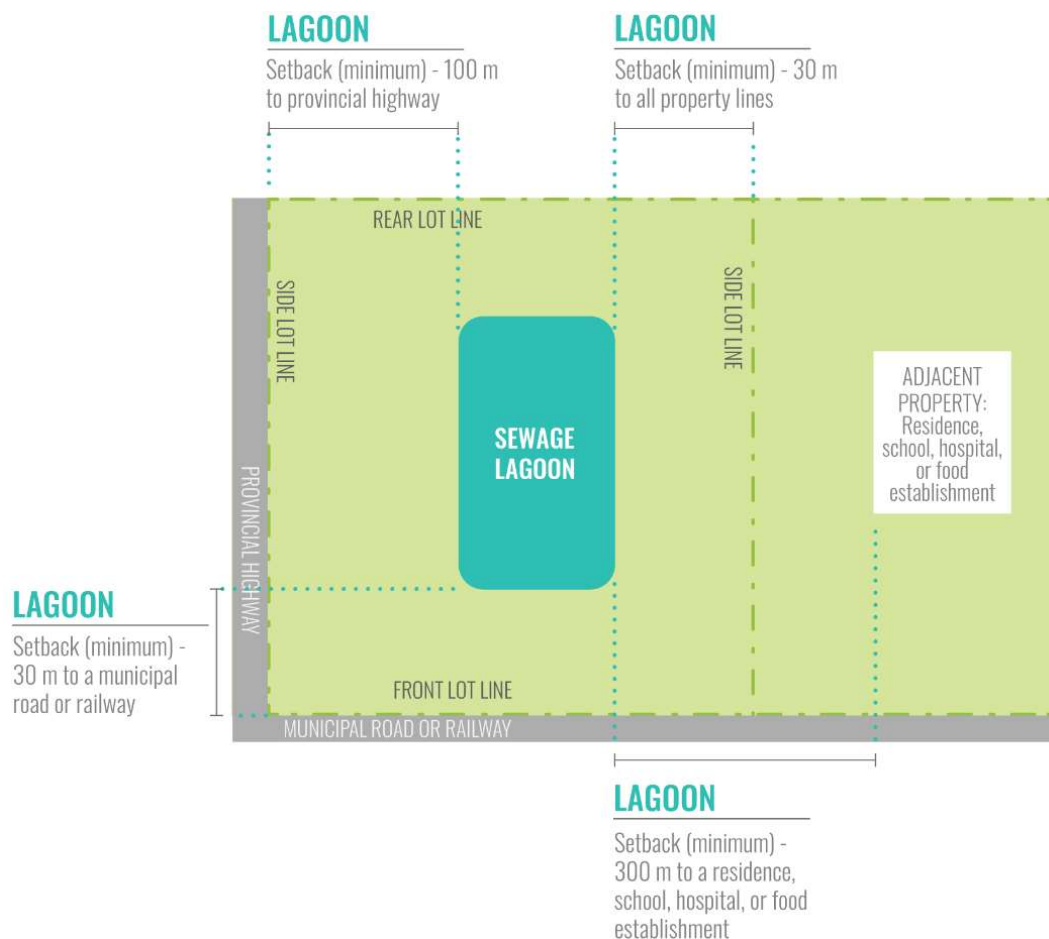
LAGOON
Setback (minimum) - 100 m to provincial highway

LAGOON
Setback (minimum) - 30 m to all property lines

REAR LOT LINE

SIDE LOT LINE

SIDE LOT LINE

SEWAGE LAGOON

ADJACENT PROPERTY: Residence, school, hospital, or food establishment

PROVINCIAL HIGHWAY

LAGOON
Setback (minimum) - 30 m to a municipal road or railway

FRONT LOT LINE

MUNICIPAL ROAD OR RAILWAY

LAGOON
Setback (minimum) - 300 m to a residence, school, hospital, or food establishment